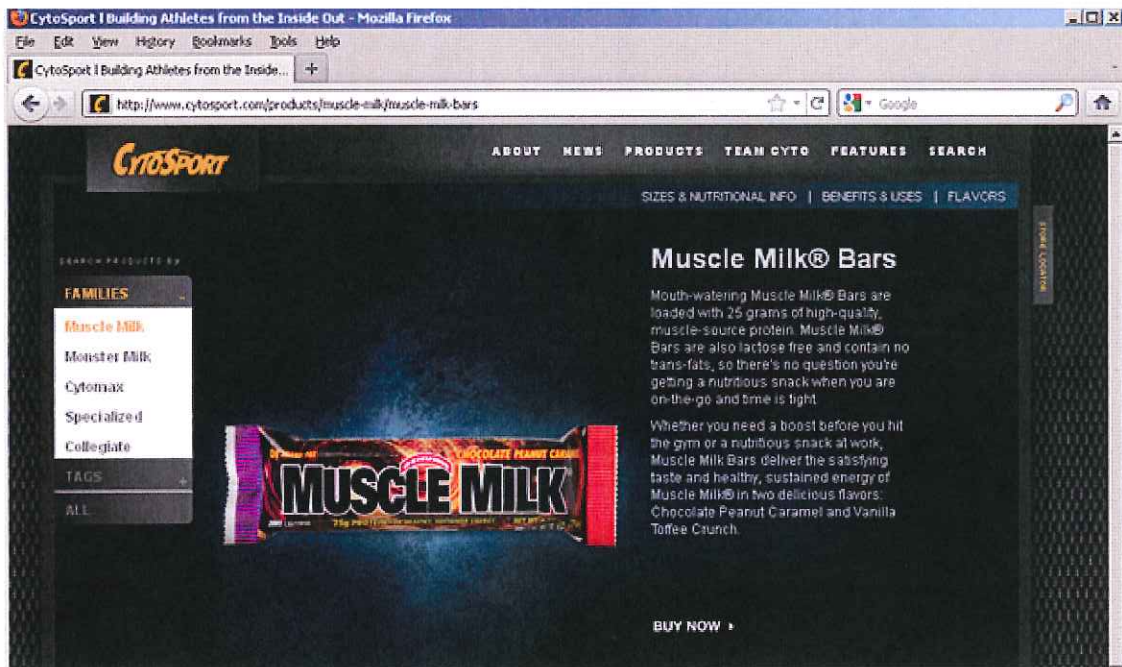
CytoSport I Building Athletes from the Inside Out - Mozilla Firefox

File Edit View History Bookmarks Tools Help

CytoSport I Building Athletes from the Inside... +

http://www.cytosport.com/products/muscle-milk/muscle-milk-bars

Google

CytoSport

ABOUT NEWS PRODUCTS TEAM CYTO FEATURES SEARCH

SIZES & NUTRITIONAL INFO | BENEFITS & USES | FLAVORS

SEARCH PRODUCTS BY

FAMILIES

Muscle Milk

Monster Milk

Cytomax

Specialized

Collegiate

TAGS

ALL

STORE LOCATOR

MUSCLE MILK

CHOCOLATE PEANUT CARAMEL

25g PROTEIN

Muscle Milk® Bars

Mouth-watering Muscle Milk® Bars are loaded with 25 grams of high-quality, muscle-source protein. Muscle Milk® Bars are also lactose free and contain no trans-fats, so there's no question you're getting a nutritious snack when you are on-the-go and time is tight.

Whether you need a boost before you hit the gym or a nutritious snack at work, Muscle Milk Bars deliver the satisfying taste and healthy, sustained energy of Muscle Milk® in two delicious flavors: Chocolate Peanut Caramel and Vanilla Toffee Crunch.

BUY NOW ›